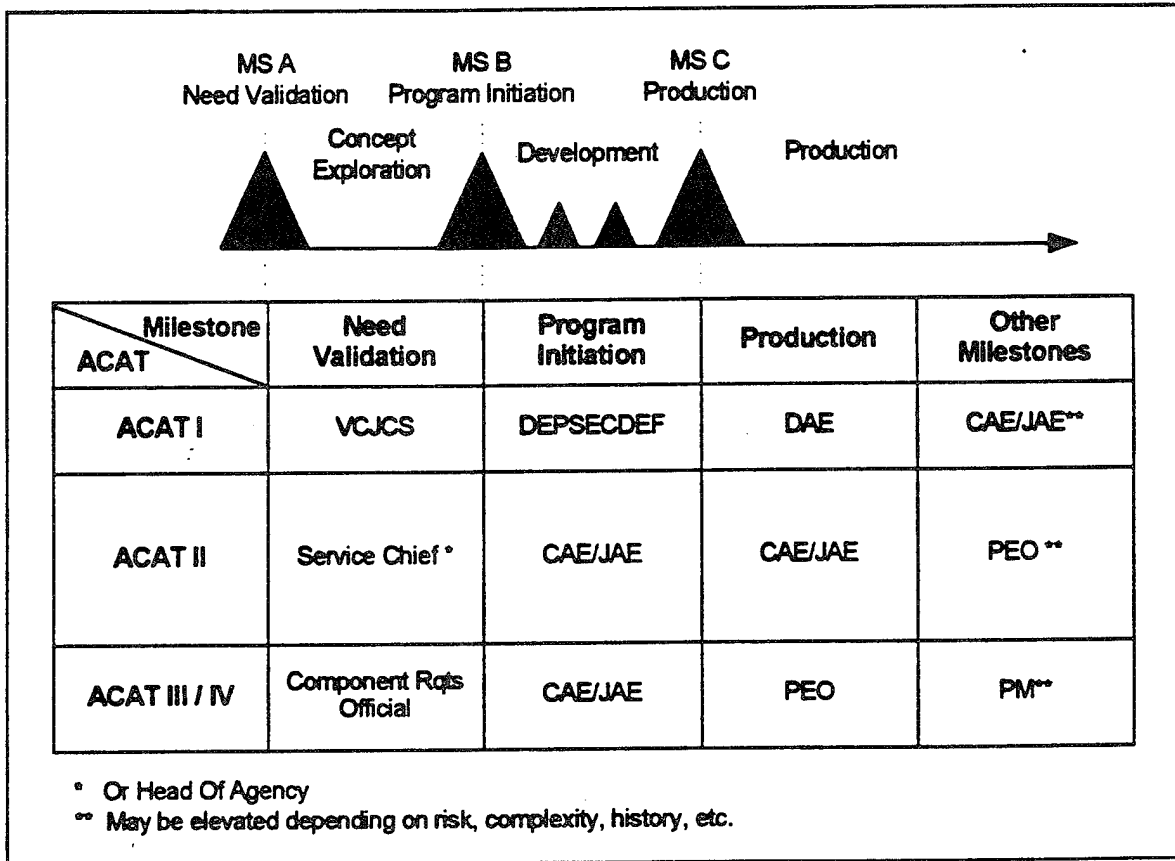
MS A
Need Validation

MS B
Program Initiation

MS C
Production

Concept Exploration

Development

Production

| Milestone / ACAT | Need Validation | Program Initiation | Production | Other Milestones |
|---|---|---|---|---|
| ACAT I | VCJCS | DEPSECDEF | DAE | CAE/JAE** |
| ACAT II | Service Chief * | CAE/JAE | CAE/JAE | PEO ** |
| ACAT III / IV | Component Rqts Official | CAE/JAE | PEO | PM** |

* Or Head Of Agency
** May be elevated depending on risk, complexity, history, etc.